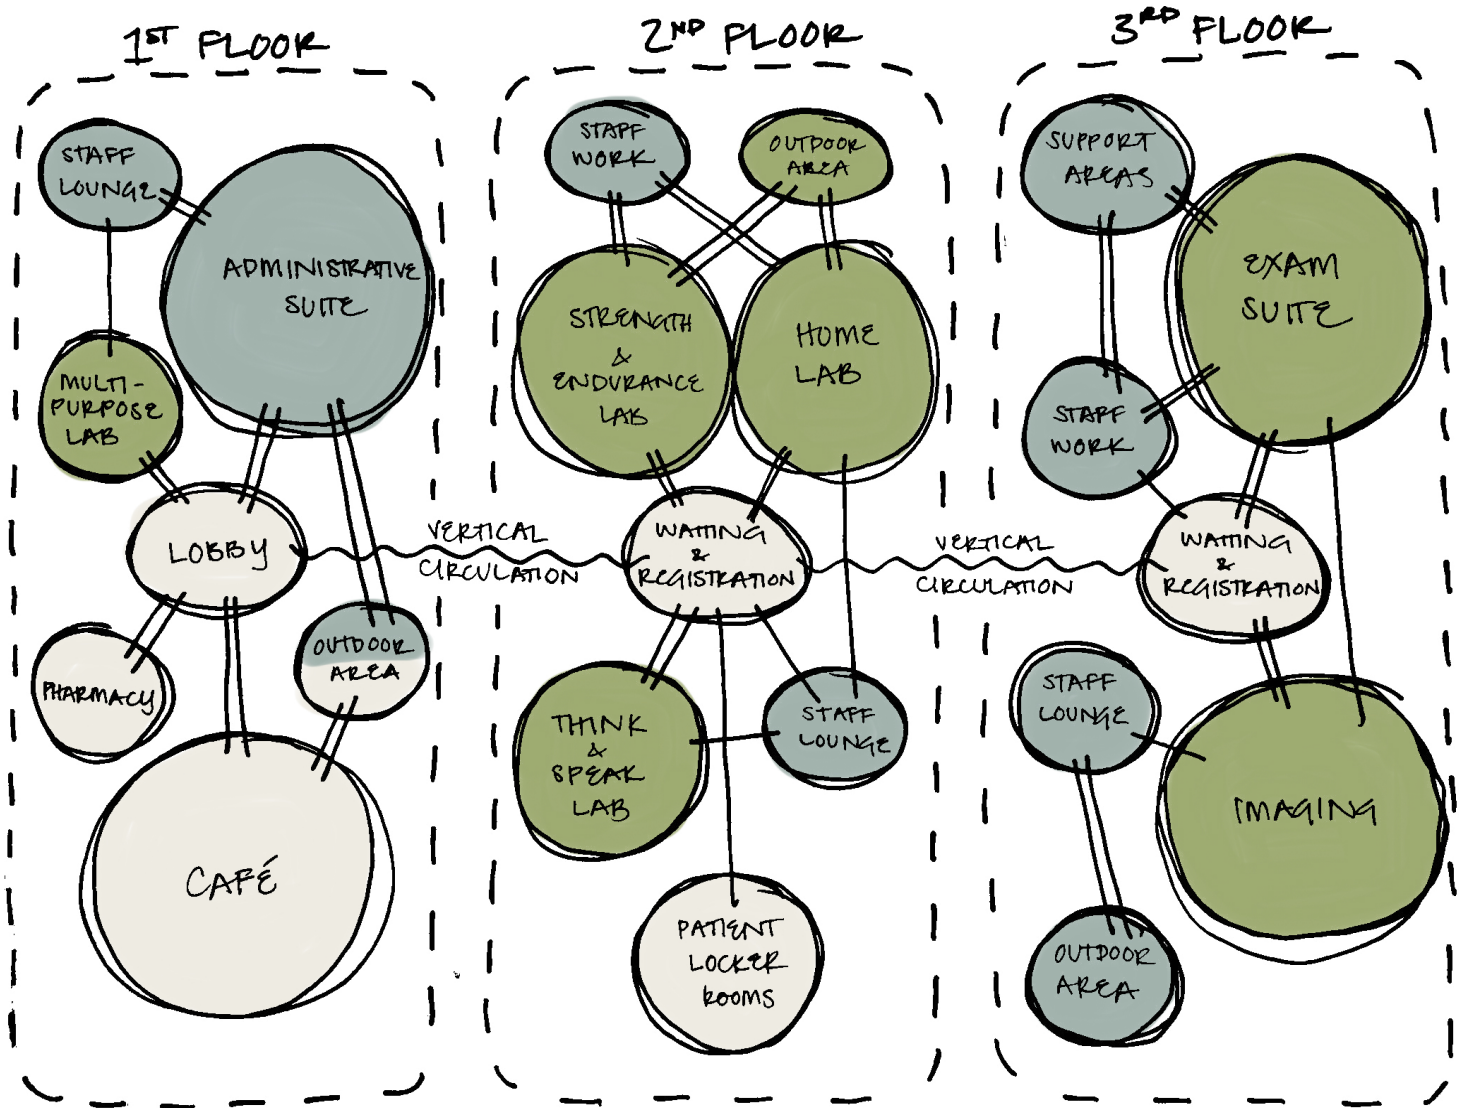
1ST FLOOR

STAFF LOUNGE

ADMINISTRATIVE SUITE

MULTI-PURPOSE LAB

LOBBY

PHARMACY

OUTDOOR AREA

CAFÉ

VERTICAL CIRCULATION

2ND FLOOR

STAFF WORK

OUTDOOR AREA

STRENGTH & ENDURANCE LAB

HOME LAB

WAITING & REGISTRATION

THINK & SPEAK LAB

STAFF LOUNGE

PATIENT LOCKER ROOMS

VERTICAL CIRCULATION

3RD FLOOR

SUPPORT AREAS

EXAM SUITE

STAFF WORK

WAITING & REGISTRATION

STAFF LOUNGE

IMAGING

OUTDOOR AREA